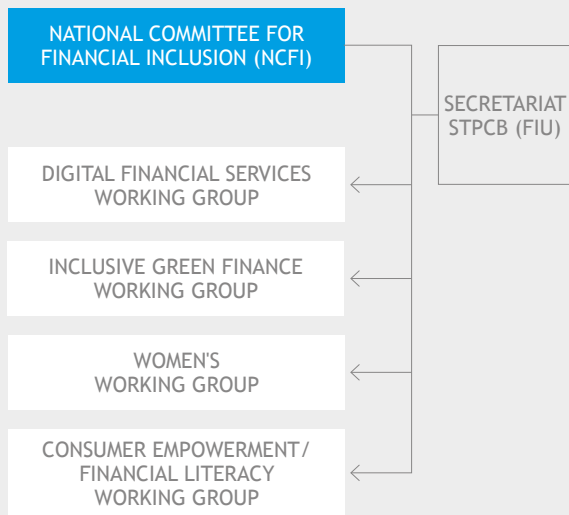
NATIONAL COMMITTEE FOR FINANCIAL INCLUSION (NCFI)

SECRETARIAT STPCB (FIU)

DIGITAL FINANCIAL SERVICES WORKING GROUP

INCLUSIVE GREEN FINANCE WORKING GROUP

WOMEN'S WORKING GROUP

CONSUMER EMPOWERMENT/ FINANCIAL LITERACY WORKING GROUP